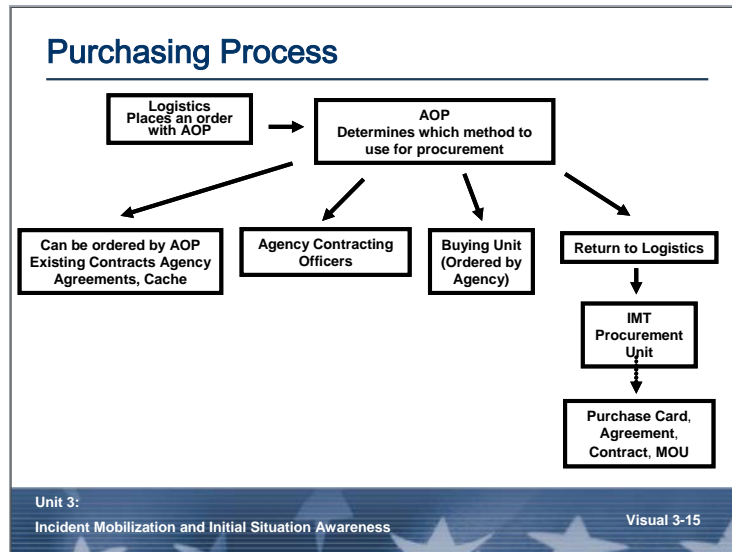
Purchasing Process

Logistics Places an order with AOP

AOP
Determines which method to use for procurement

Can be ordered by AOP Existing Contracts Agency Agreements, Cache

Agency Contracting Officers

Buying Unit (Ordered by Agency)

Return to Logistics

IMT Procurement Unit

Purchase Card, Agreement, Contract, MOU

Unit 3:
Incident Mobilization and Initial Situation Awareness

Visual 3-15